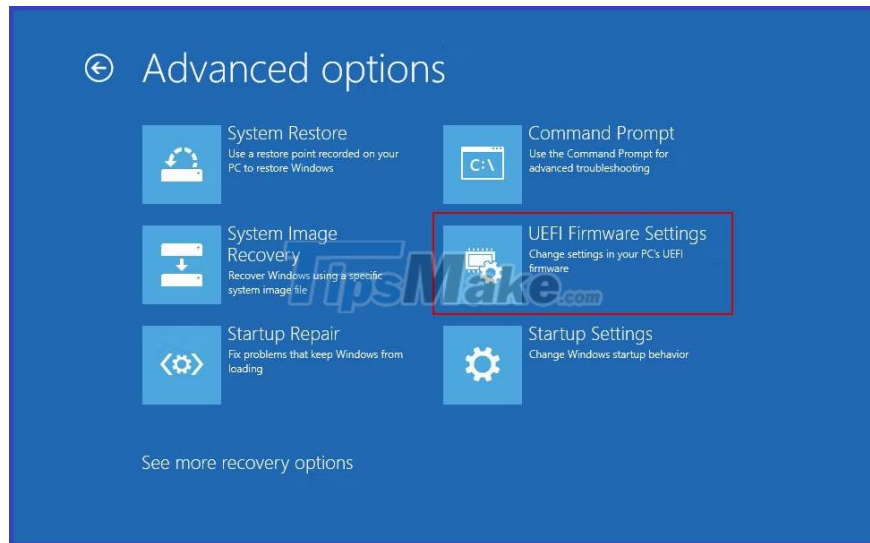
Advanced options

System Restore
Use a restore point recorded on your PC to restore Windows

Command Prompt
Use the Command Prompt for advanced troubleshooting

C:\

System Image Recovery
Recover Windows using a specific system image file

UEFI Firmware Settings
Change settings in your PC's UEFI firmware

TipsMake.com

Startup Repair
Fix problems that keep Windows from loading

Startup Settings
Change Windows startup behavior

See more recovery options